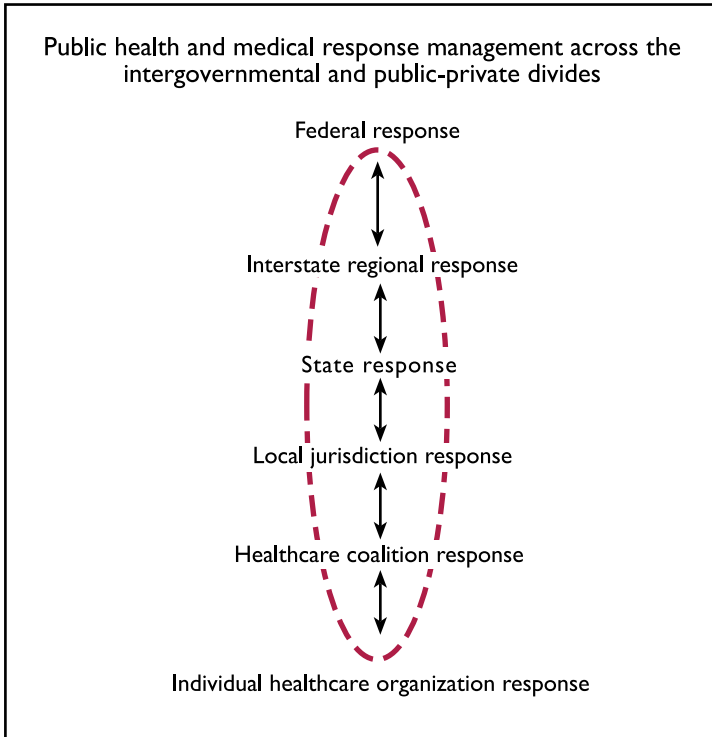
Public health and medical response management across the intergovernmental and public-private divides

Federal response

Interstate regional response

State response

Local jurisdiction response

Healthcare coalition response

Individual healthcare organization response